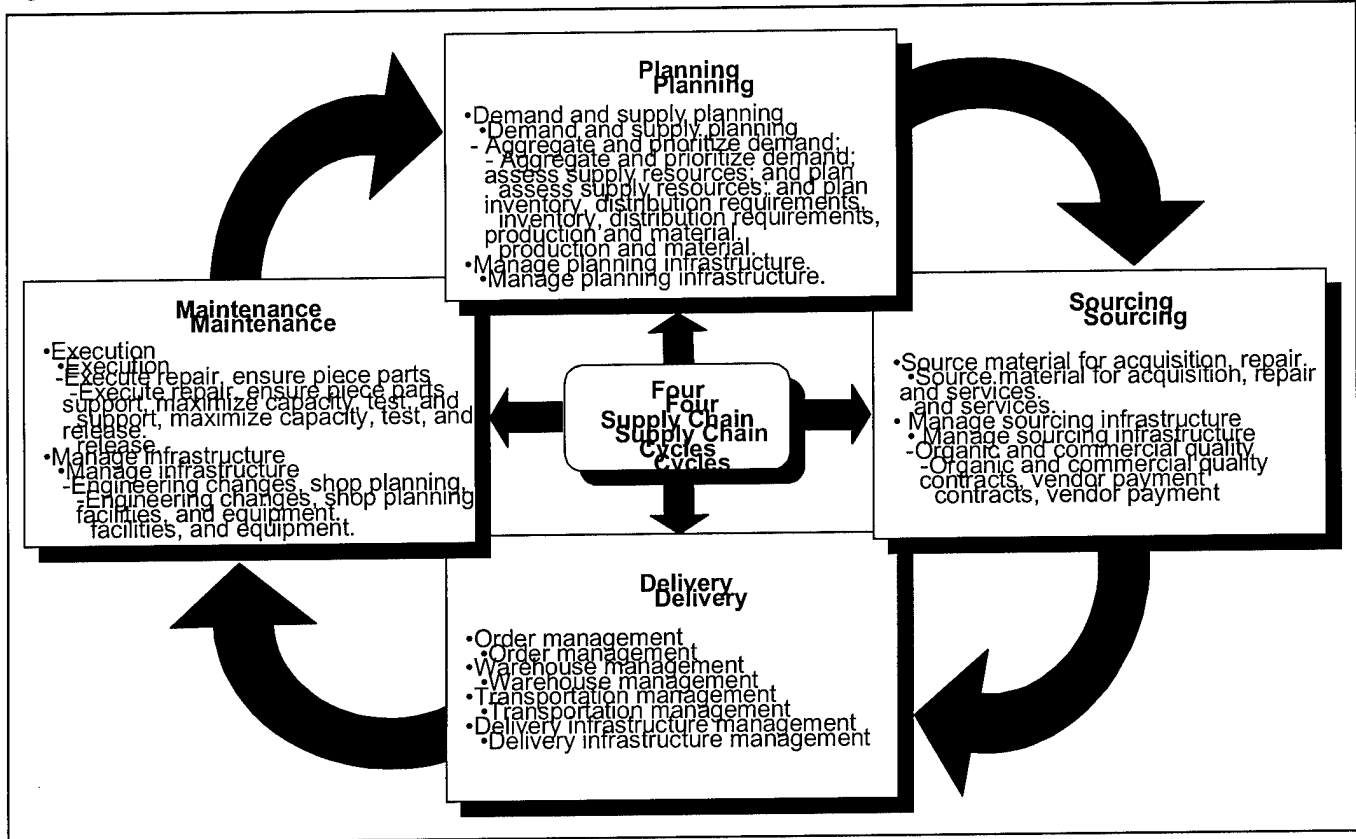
Planning

•Demand and supply planning
- Aggregate and prioritize demand; assess supply resources; and plan inventory, distribution requirements, production and material.
•Manage planning infrastructure.

Maintenance

•Execution
-Execute repair, ensure piece parts support, maximize capacity, test, and release.
•Manage infrastructure
-Engineering changes, shop planning, facilities, and equipment.

Four Supply Chain Cycles

Sourcing

•Source material for acquisition, repair and services.
•Manage sourcing infrastructure
-Organic and commercial quality contracts, vendor payment

Delivery

•Order management
•Warehouse management
•Transportation management
•Delivery infrastructure management